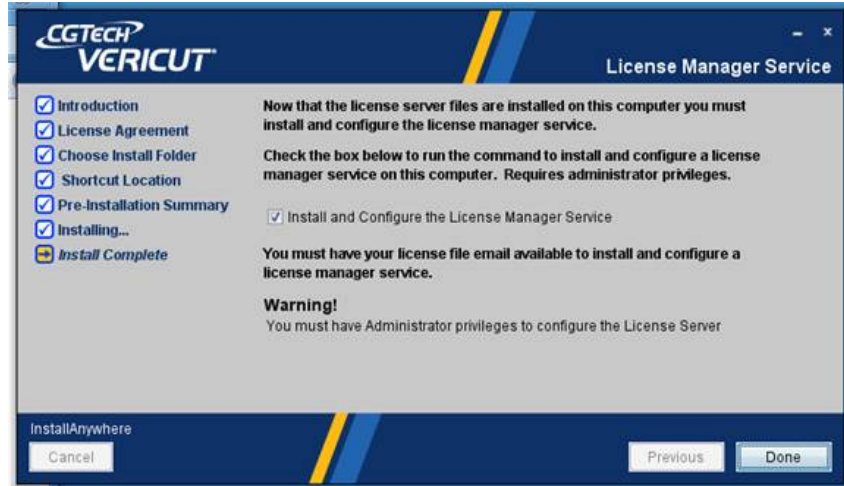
CGTECH
VERICUT

- x

License Manager Service

Introduction
License Agreement
Choose Install Folder
Shortcut Location
Pre-Installation Summary
Installing...
Install Complete

Now that the license server files are installed on this computer you must install and configure the license manager service.

Check the box below to run the command to install and configure a license manager service on this computer. Requires administrator privileges.

Install and Configure the License Manager Service

You must have your license file email available to install and configure a license manager service.

Warning!
You must have Administrator privileges to configure the License Server

InstallAnywhere

Cancel

Previous

Done